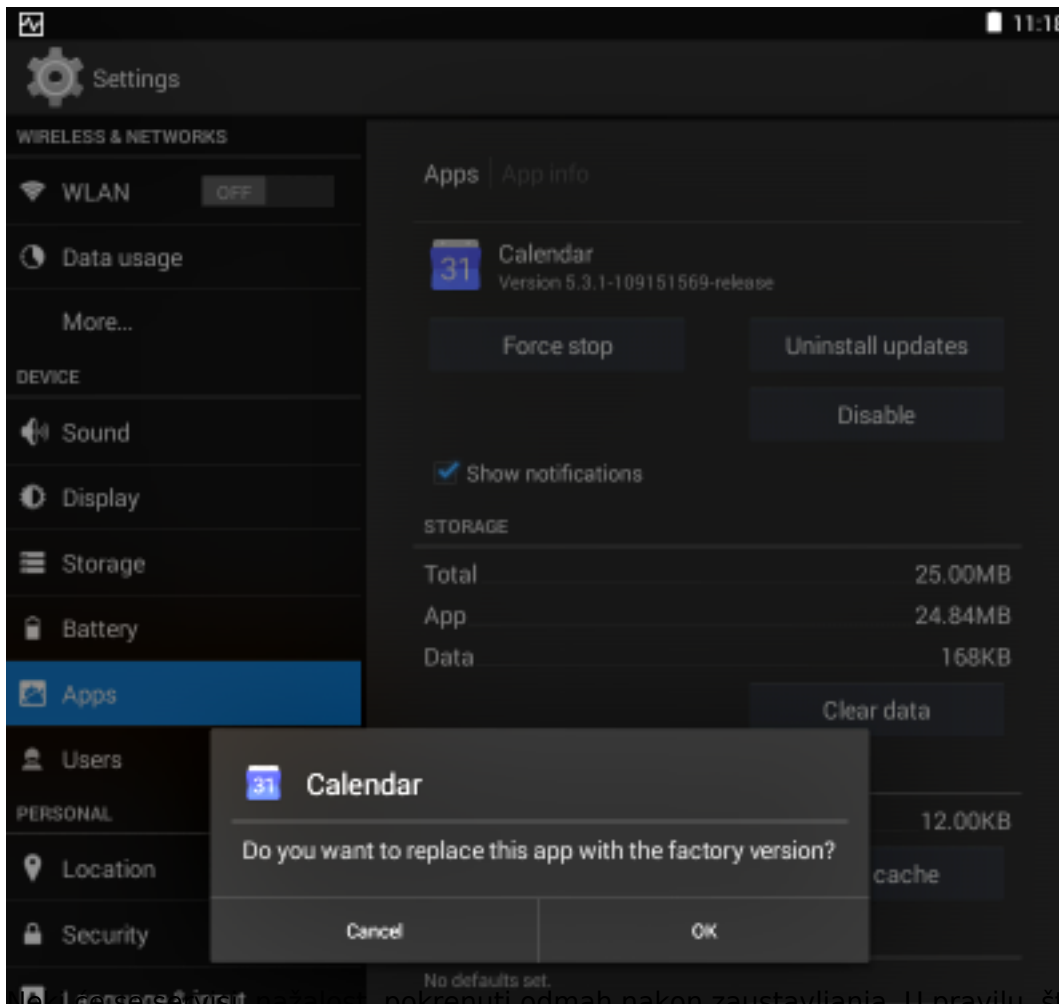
11:1

Settings

WIRELESS & NETWORKS

WLAN OFF

Data usage

More...

DEVICE

Sound

Display

Storage

Battery

Apps

Users

PERSONAL

Location

Security

Apps | App info

31 Calendar
Version 5.3.1-109151569-release

Force stop

Uninstall updates

Disable

Show notifications

STORAGE

| | |
|---|---|
| Total | 25.00MB |
| App | 24.84MB |
| Data | 168KB |

Clear data

12.00KB

cache

No defaults set.

31 Calendar

Do you want to replace this app with the factory version?

Cancel

OK

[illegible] pokrenuti odmah nakon zaustavljanja. U pravilu, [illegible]